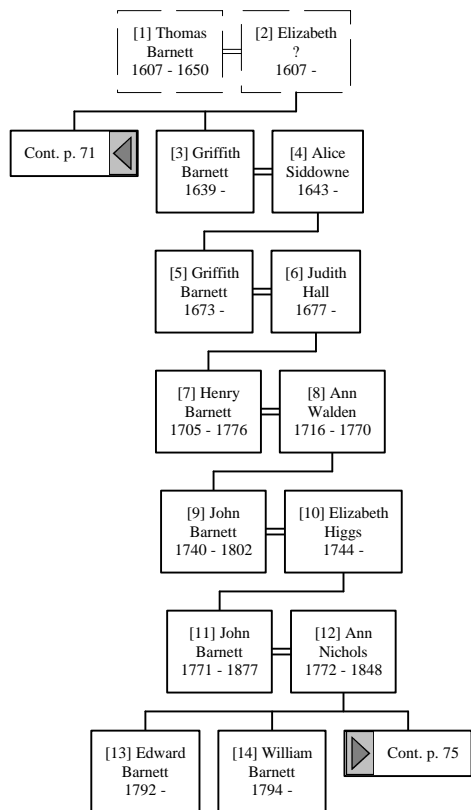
[1] Thomas Barnett 1607 - 1650

[2] Elizabeth ? 1607 -

Cont. p. 71

[3] Griffith Barnett 1639 -

[4] Alice Siddowne 1643 -

[5] Griffith Barnett 1673 -

[6] Judith Hall 1677 -

[7] Henry Barnett 1705 - 1776

[8] Ann Walden 1716 - 1770

[9] John Barnett 1740 - 1802

[10] Elizabeth Higgs 1744 -

[11] John Barnett 1771 - 1877

[12] Ann Nichols 1772 - 1848

[13] Edward Barnett 1792 -

[14] William Barnett 1794 -

Cont. p. 75